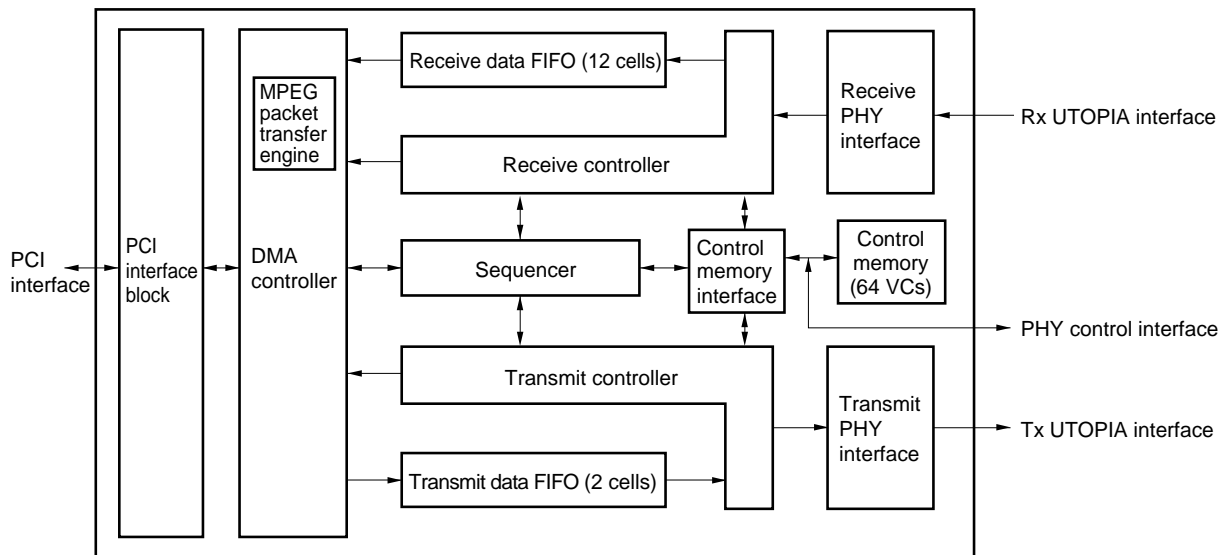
Receive data FIFO (12 cells)

MPEG packet transfer engine

Receive PHY interface

Rx UTOPIA interface

Receive controller

PCI interface

PCI interface block

DMA controller

Sequencer

Control memory interface

Control memory (64 VCs)

PHY control interface

Transmit controller

Transmit PHY interface

Tx UTOPIA interface

Transmit data FIFO (2 cells)